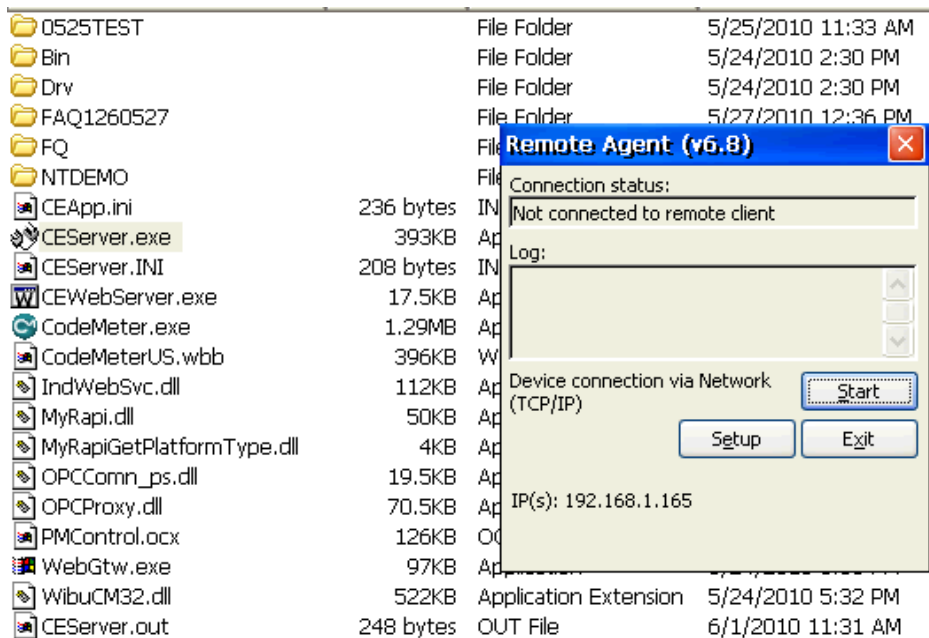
| | | | |
|---|---|---|---|
| 0525TEST | | File Folder | 5/25/2010 11:33 AM |
| Bin | | File Folder | 5/24/2010 2:30 PM |
| Drv | | File Folder | 5/24/2010 2:30 PM |
| FAQ1260527 | | File Folder | 5/27/2010 12:36 PM |
| FQ | | File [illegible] | |
| NTDEMO | | File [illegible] | |
| CEApp.ini | 236 bytes | IN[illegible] | |
| CEServer.exe | 393KB | Ap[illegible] | |
| CEServer.INI | 208 bytes | IN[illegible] | |
| CEWebServer.exe | 17.5KB | Ap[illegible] | |
| CodeMeter.exe | 1.29MB | Ap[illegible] | |
| CodeMeterUS.wbb | 396KB | W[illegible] | |
| IndWebSvc.dll | 112KB | Ap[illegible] | |
| MyRapi.dll | 50KB | Ap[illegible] | |
| MyRapiGetPlatformType.dll | 4KB | Ap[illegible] | |
| OPCComn_ps.dll | 19.5KB | Ap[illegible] | |
| OPCProxy.dll | 70.5KB | Ap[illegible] | |
| PMControl.ocx | 126KB | OC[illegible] | |
| WebGtw.exe | 97KB | Ap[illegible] | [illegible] |
| WibuCM32.dll | 522KB | Application Extension | 5/24/2010 5:32 PM |
| CEServer.out | 248 bytes | OUT File | 6/1/2010 11:31 AM |

Remote Agent (v6.8)

Connection status:
Not connected to remote client

Log:

Device connection via Network (TCP/IP)

Start

Setup

Exit

IP(s): 192.168.1.165